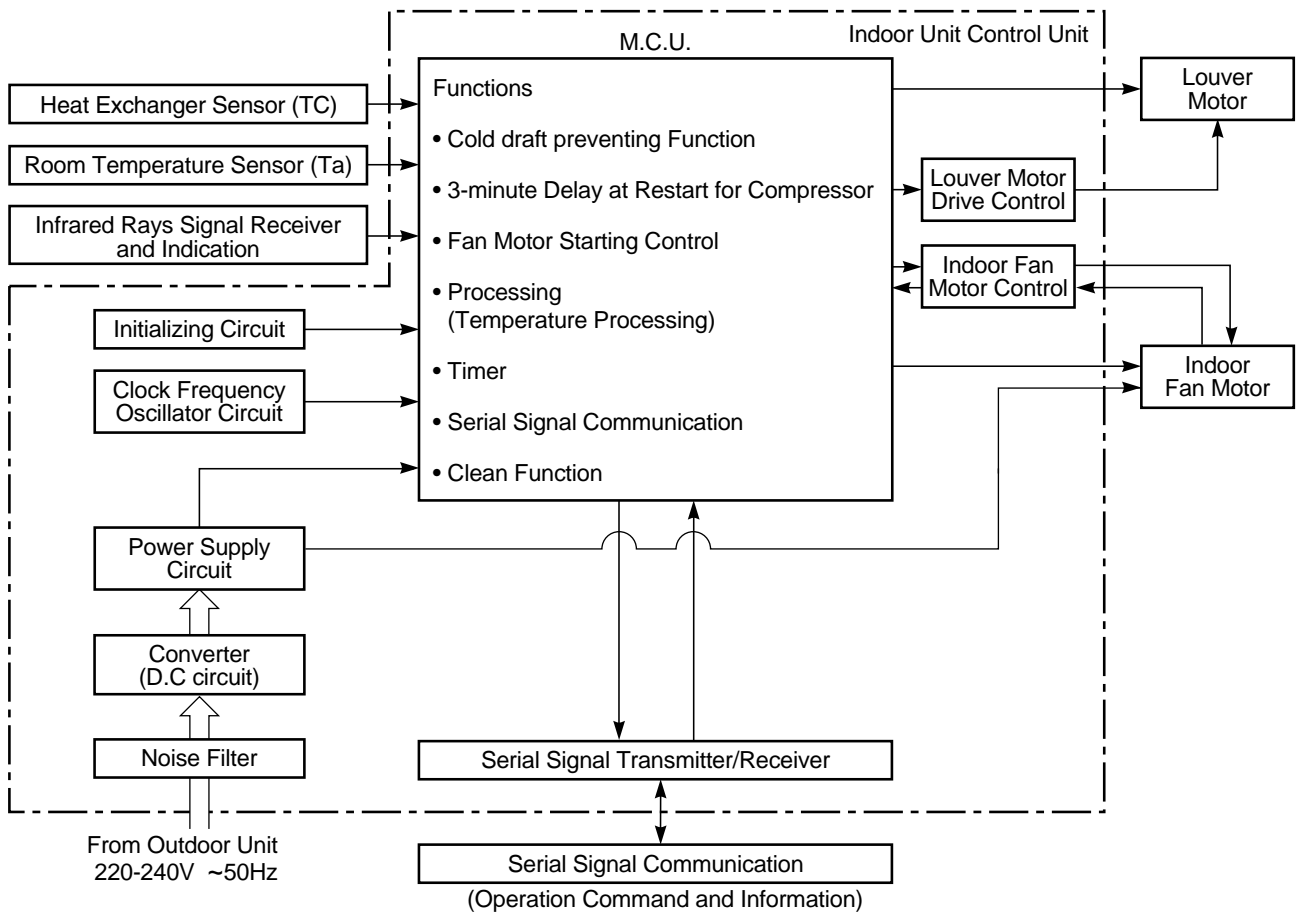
Indoor Unit Control Unit

M.C.U.

Heat Exchanger Sensor (TC)

Room Temperature Sensor (Ta)

Infrared Rays Signal Receiver and Indication

Initializing Circuit

Clock Frequency Oscillator Circuit

Power Supply Circuit

Converter (D.C circuit)

Noise Filter

From Outdoor Unit 220-240V ~50Hz

Functions

• Cold draft preventing Function

• 3-minute Delay at Restart for Compressor

• Fan Motor Starting Control

• Processing (Temperature Processing)

• Timer

• Serial Signal Communication

• Clean Function

Louver Motor

Louver Motor Drive Control

Indoor Fan Motor Control

Indoor Fan Motor

Serial Signal Transmitter/Receiver

Serial Signal Communication

(Operation Command and Information)